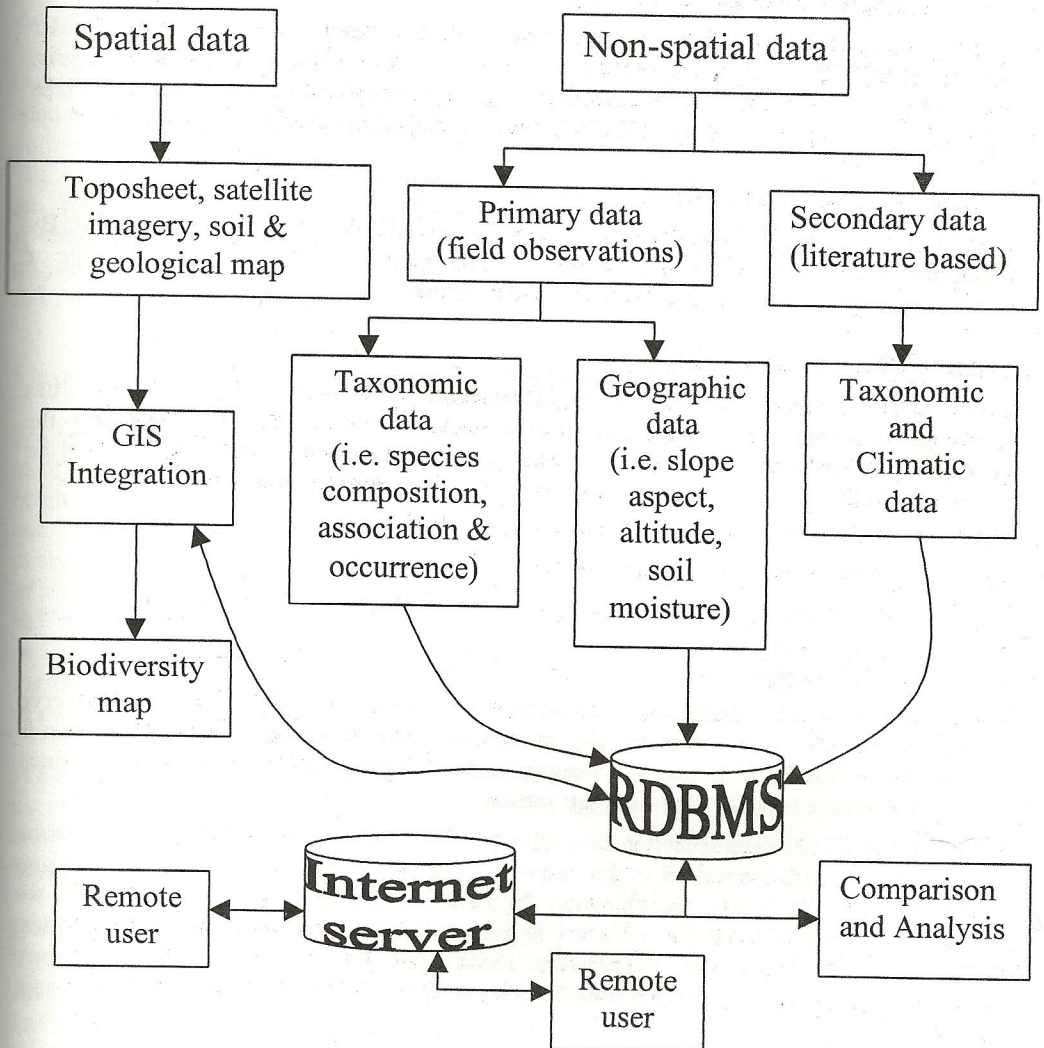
Spatial data

Non-spatial data

Toposheet, satellite imagery, soil & geological map

Primary data (field observations)

Secondary data (literature based)

GIS Integration

Taxonomic data (i.e. species composition, association & occurrence)

Geographic data (i.e. slope aspect, altitude, soil moisture)

Taxonomic and Climatic data

Biodiversity map

RDBMS

Remote user

Internet server

Comparison and Analysis

Remote user